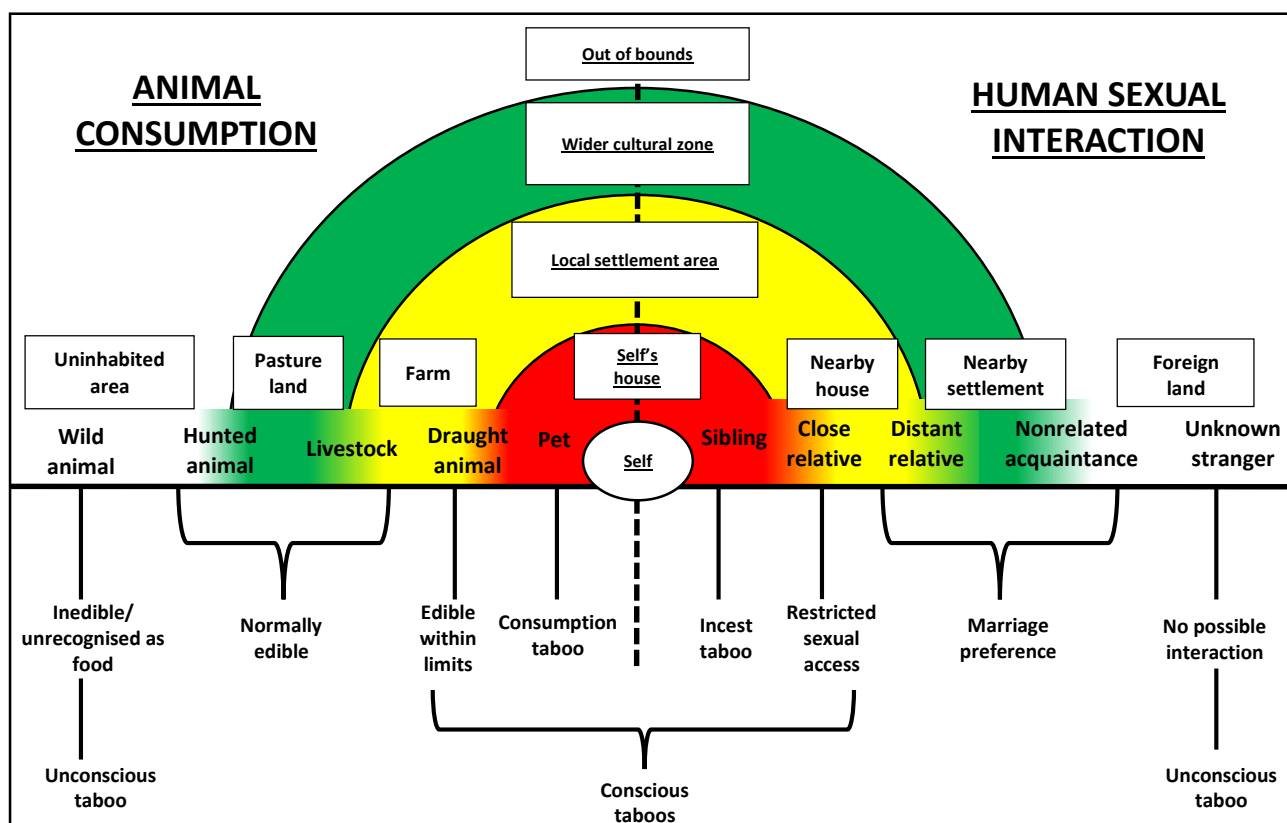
ANIMAL CONSUMPTION

Out of bounds

HUMAN SEXUAL INTERACTION

Wider cultural zone

Local settlement area

Uninhabited area

Pasture land

Farm

Self's house

Nearby house

Nearby settlement

Foreign land

Wild animal

Hunted animal

Livestock

Draught animal

Pet

Self

Sibling

Close relative

Distant relative

Nonrelated acquaintance

Unknown stranger

Inedible/ unrecognised as food

Normally edible

Edible within limits

Consumption taboo

Incest taboo

Restricted sexual access

Marriage preference

No possible interaction

Unconscious taboo

Conscious taboos

Unconscious taboo